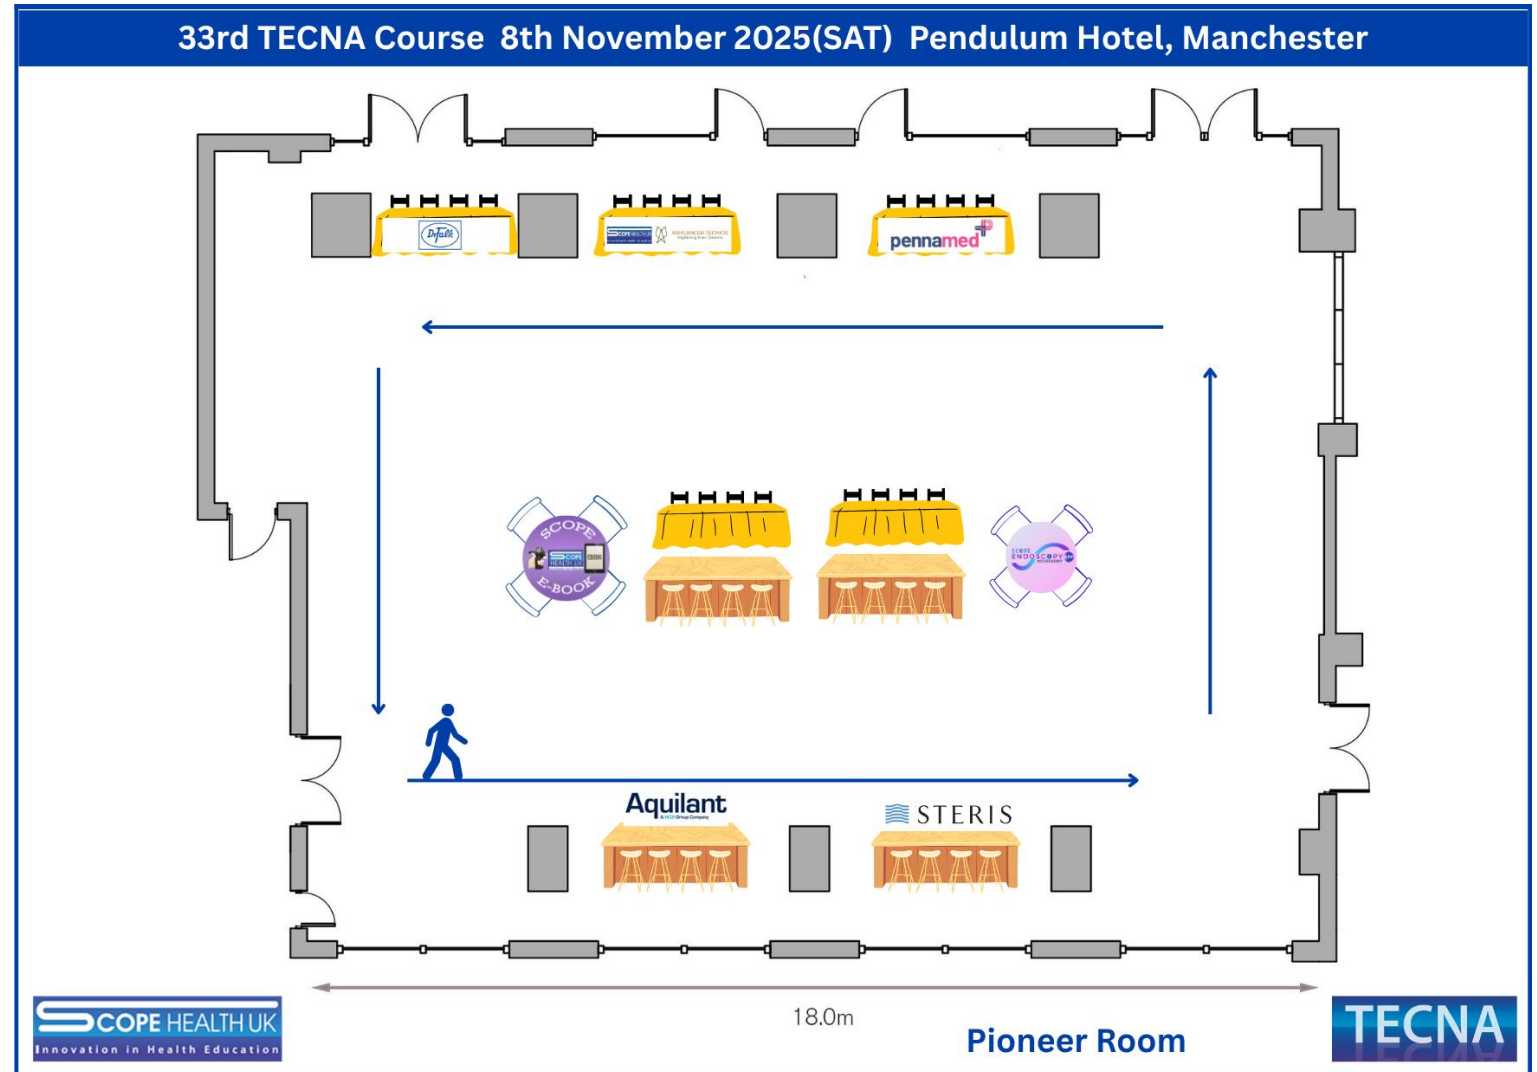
33rd TECNA Course 8th November 2025(SAT) Pendulum Hotel, Manchester

DrFalk

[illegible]

pennamed

SCOPE E-BOOK

SCOPE ENDOSCOPY

Aquilant

STERIS

SCOPE HEALTH UK
Innovation in Health Education

18.0m

Pioneer Room

TECNA